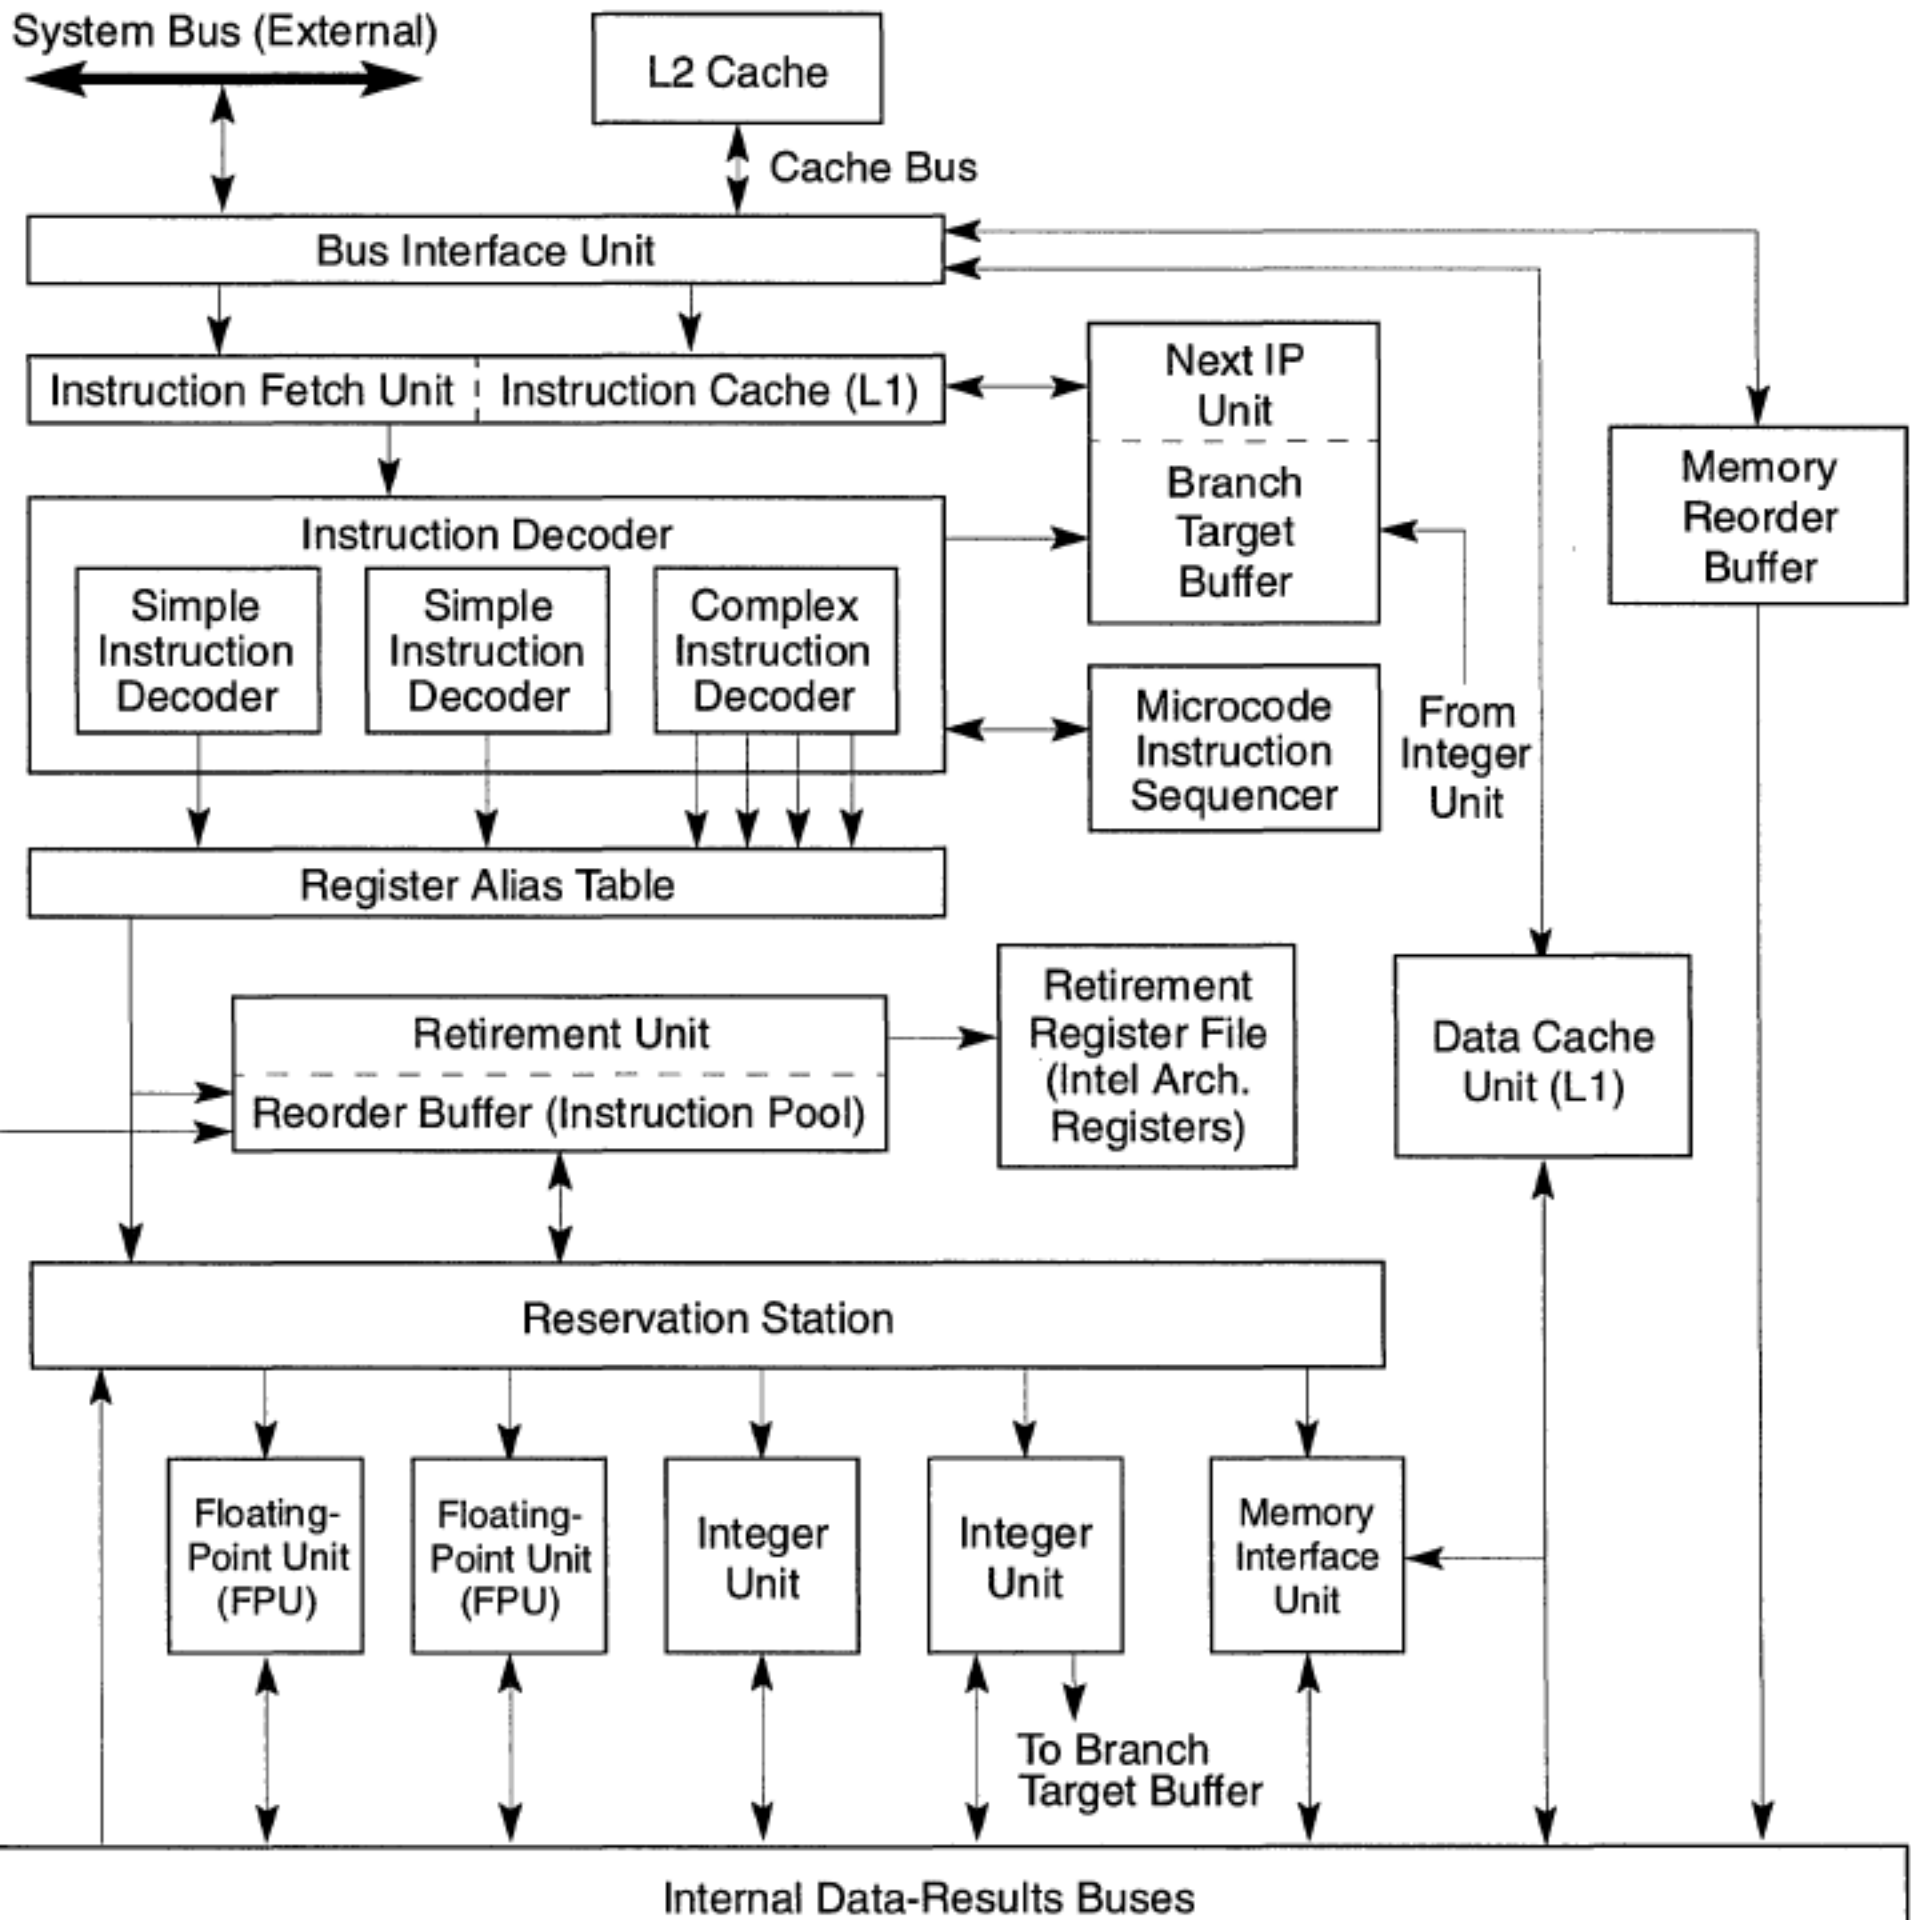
System Bus (External)

L2 Cache

Cache Bus

Bus Interface Unit

Instruction Fetch Unit

Instruction Cache (L1)

Next IP Unit

Branch Target Buffer

Memory Reorder Buffer

Instruction Decoder

Simple Instruction Decoder

Simple Instruction Decoder

Complex Instruction Decoder

Microcode Instruction Sequencer

From Integer Unit

Register Alias Table

Retirement Register File (Intel Arch. Registers)

Data Cache Unit (L1)

Retirement Unit

Reorder Buffer (Instruction Pool)

Reservation Station

Floating-Point Unit (FPU)

Floating-Point Unit (FPU)

Integer Unit

Integer Unit

Memory Interface Unit

To Branch Target Buffer

Internal Data-Results Buses